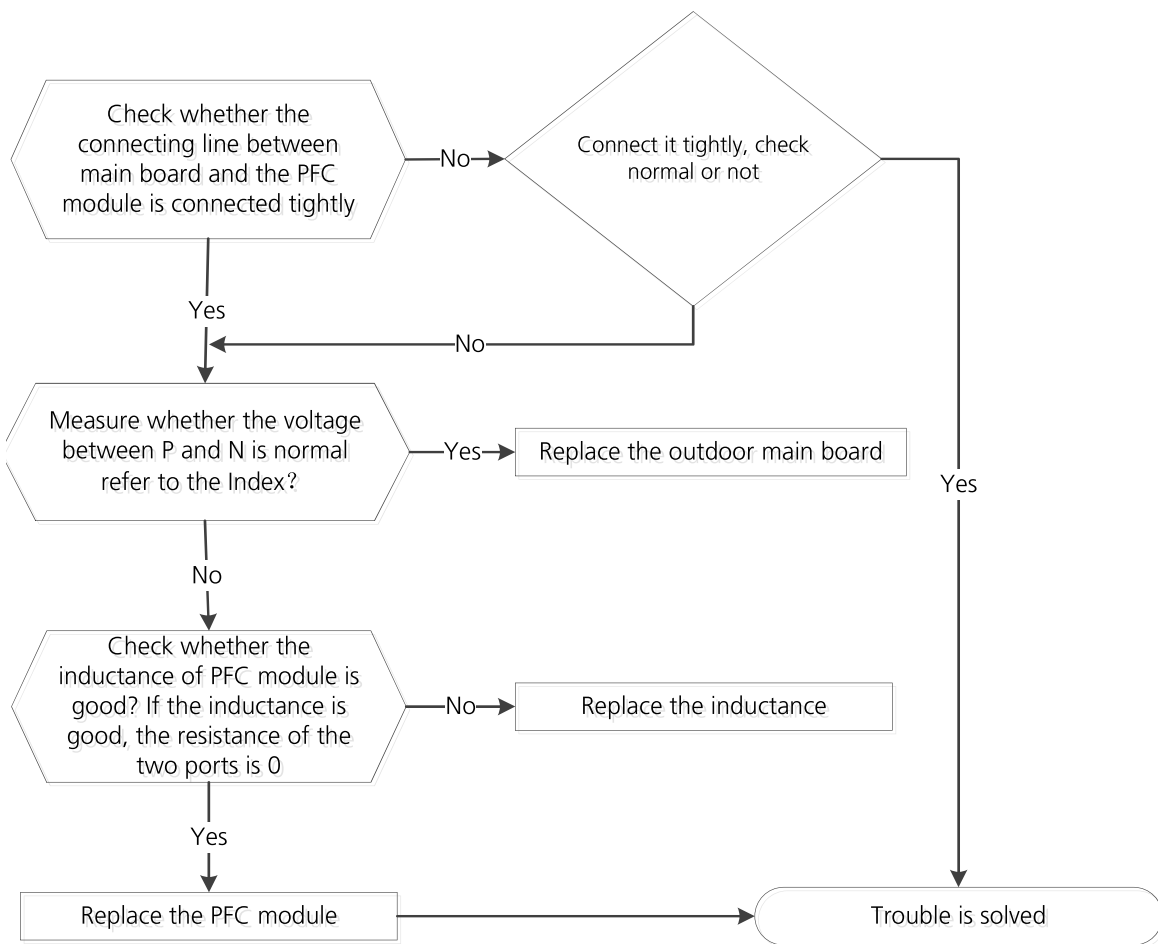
Check whether the connecting line between main board and the PFC module is connected tightly

No

Connect it tightly, check normal or not

Yes

No

Measure whether the voltage between P and N is normal refer to the Index?

Yes

Replace the outdoor main board

Yes

No

Check whether the inductance of PFC module is good? If the inductance is good, the resistance of the two ports is 0

No

Replace the inductance

Yes

Replace the PFC module

Trouble is solved